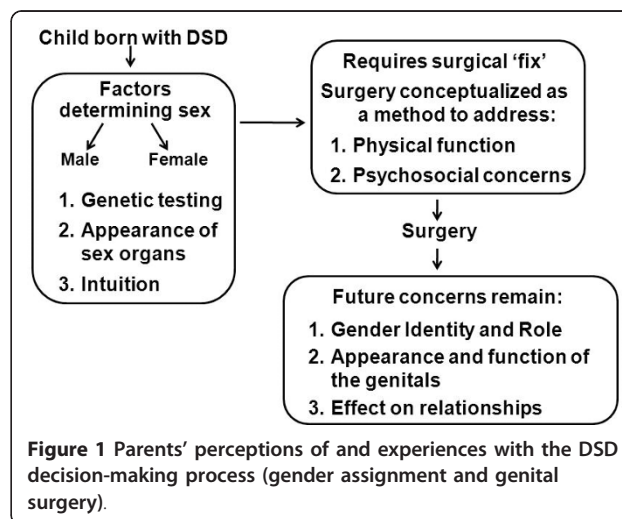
Child born with DSD

Factors determining sex

Male

Female

1. Genetic testing
2. Appearance of sex organs
3. Intuition

Requires surgical 'fix'

Surgery conceptualized as a method to address:

1. Physical function
2. Psychosocial concerns

Surgery

Future concerns remain:

1. Gender Identity and Role
2. Appearance and function of the genitals
3. Effect on relationships

**Figure 1** Parents' perceptions of and experiences with the DSD decision-making process (gender assignment and genital surgery).